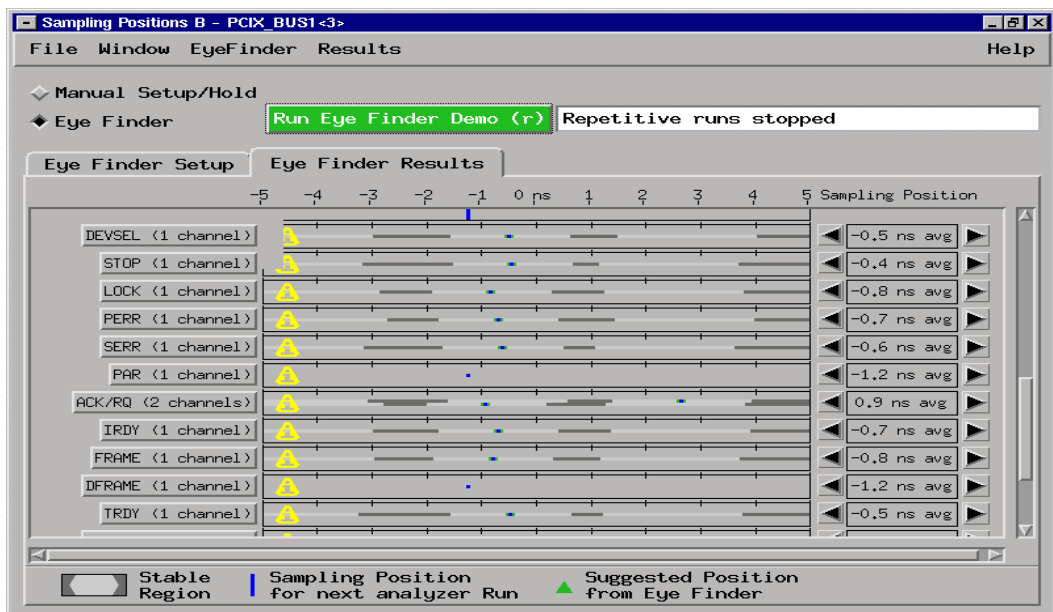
Sampling Positions B – PCIX_BUS1<3>

File Window EyeFinder Results Help

Manual Setup/Hold
Eye Finder

Run Eye Finder Demo (r) Repetitive runs stopped

Eye Finder Setup | Eye Finder Results

−5 −4 −3 −2 −1 0 ns 1 2 3 4 5 Sampling Position

| Signal | Sampling Position |
|---|---|
| DEVSEL (1 channel) | -0.5 ns avg |
| STOP (1 channel) | -0.4 ns avg |
| LOCK (1 channel) | -0.8 ns avg |
| PERR (1 channel) | -0.7 ns avg |
| SERR (1 channel) | -0.6 ns avg |
| PAR (1 channel) | -1.2 ns avg |
| ACK/RQ (2 channels) | 0.9 ns avg |
| IRDY (1 channel) | -0.7 ns avg |
| FRAME (1 channel) | -0.8 ns avg |
| DFRAME (1 channel) | -1.2 ns avg |
| TRDY (1 channel) | -0.5 ns avg |

Stable Region
Sampling Position for next analyzer Run
Suggested Position from Eye Finder